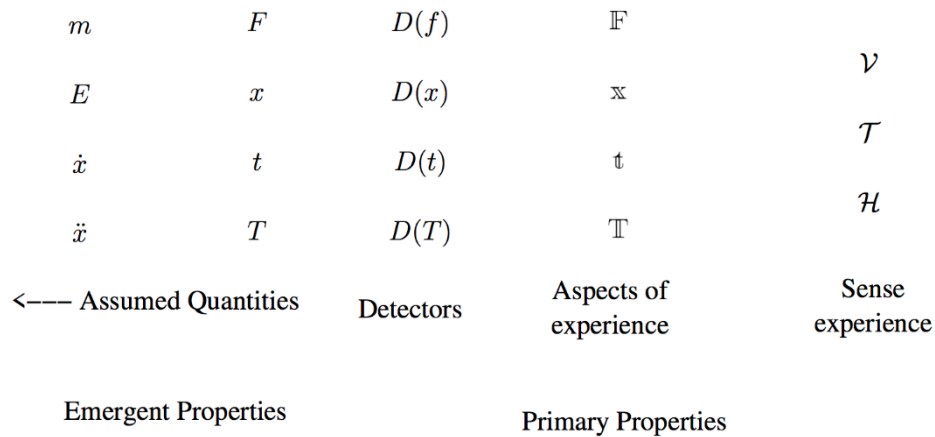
| | | | | |
|---|---|---|---|---|
| $m$ | $F$ | $D(f)$ | $\mathbb{F}$ | |
| $E$ | $x$ | $D(x)$ | $\mathbb{x}$ | $\mathcal{V}$ |
| $\dot{x}$ | $t$ | $D(t)$ | $\mathbb{t}$ | $\mathcal{T}$ |
| $\ddot{x}$ | $T$ | $D(T)$ | $\mathbb{T}$ | $\mathcal{H}$ |

<--- Assumed Quantities

Detectors

Aspects of experience

Sense experience

Emergent Properties

Primary Properties